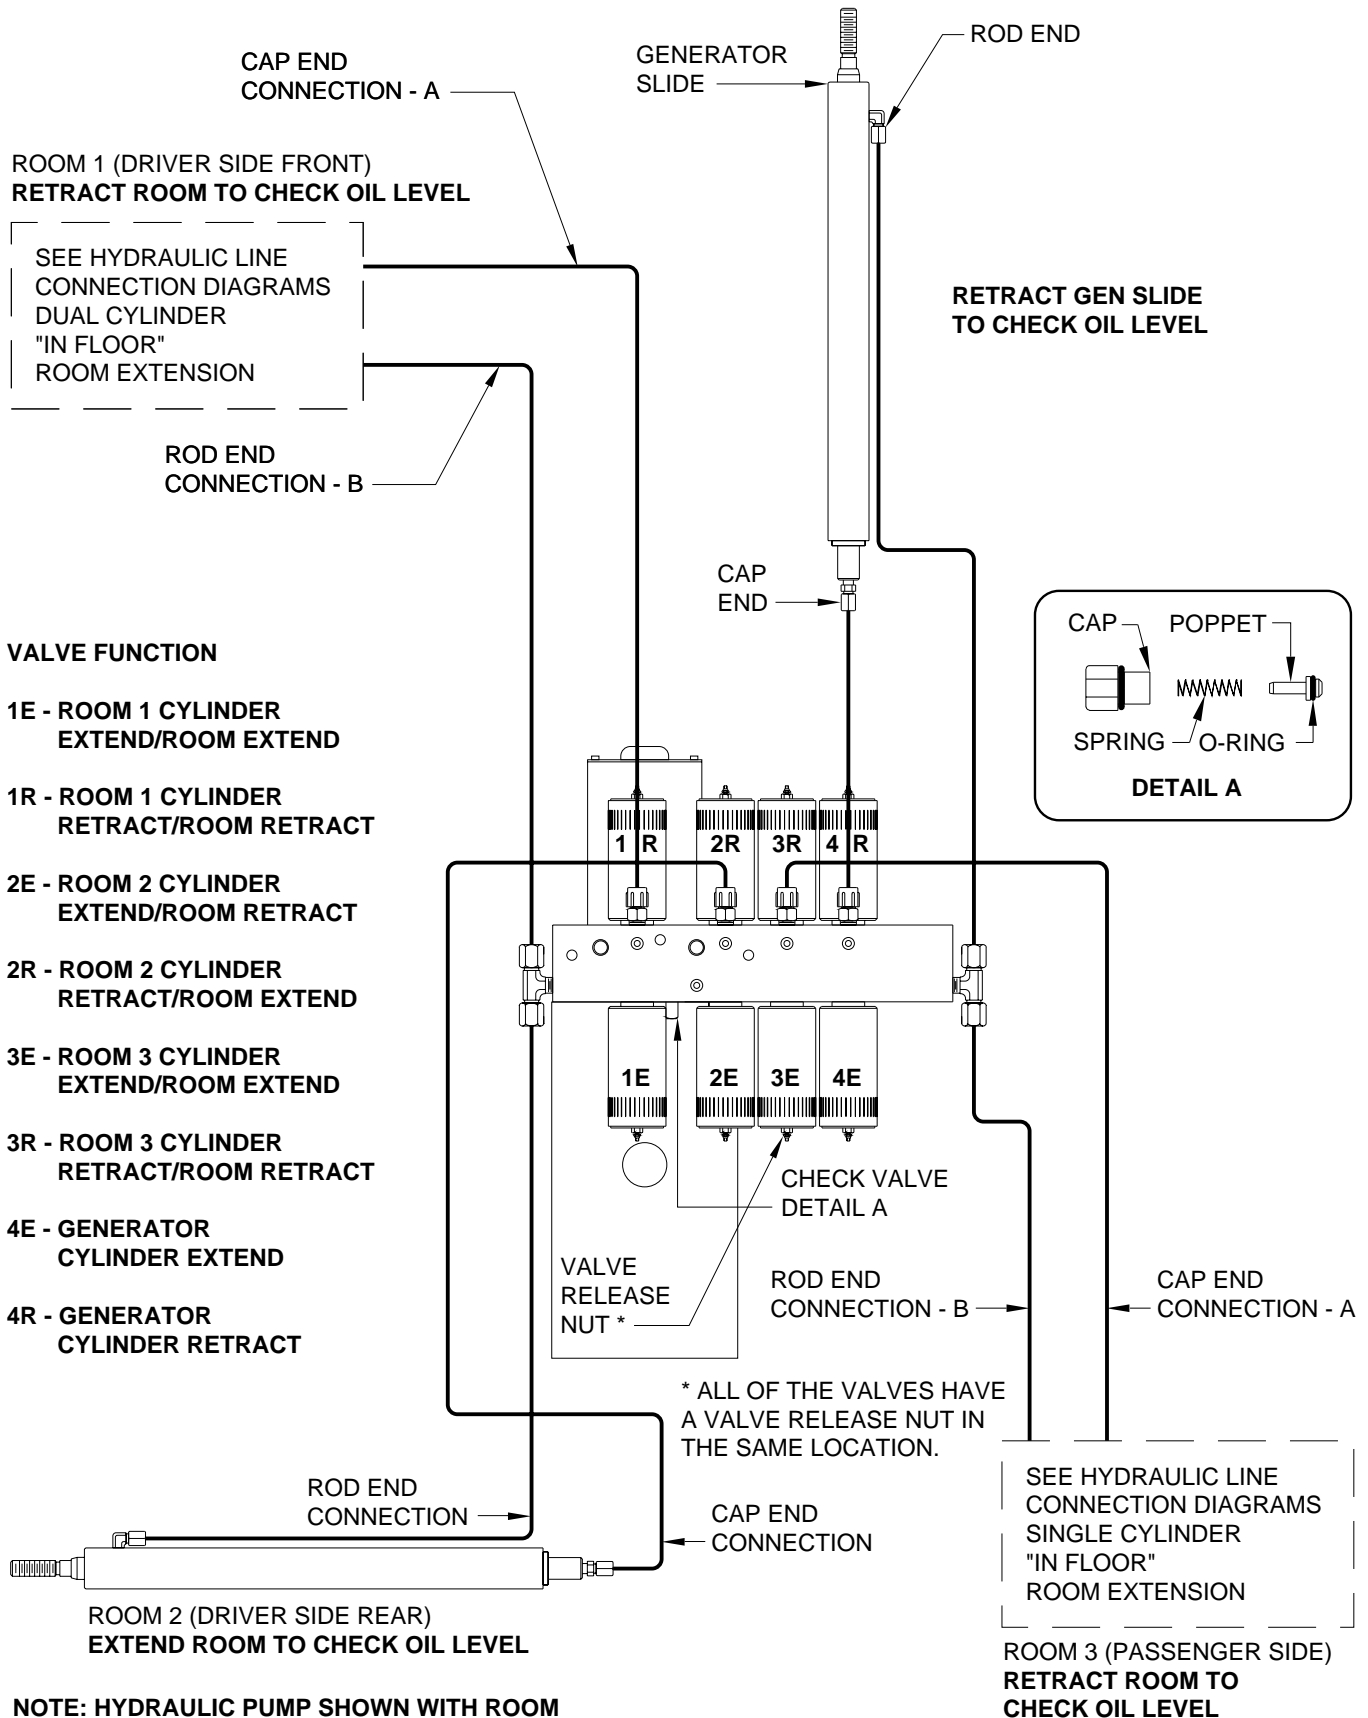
CAP END CONNECTION - A

GENERATOR SLIDE

ROD END

ROOM 1 (DRIVER SIDE FRONT)
**RETRACT ROOM TO CHECK OIL LEVEL**

SEE HYDRAULIC LINE CONNECTION DIAGRAMS DUAL CYLINDER "IN FLOOR" ROOM EXTENSION

RETRACT GEN SLIDE TO CHECK OIL LEVEL

ROD END CONNECTION - B

CAP END

CAP
POPPET
SPRING
O-RING
DETAIL A

VALVE FUNCTION

1E - ROOM 1 CYLINDER EXTEND/ROOM EXTEND

1R - ROOM 1 CYLINDER RETRACT/ROOM RETRACT

2E - ROOM 2 CYLINDER EXTEND/ROOM RETRACT

2R - ROOM 2 CYLINDER RETRACT/ROOM EXTEND

3E - ROOM 3 CYLINDER EXTEND/ROOM EXTEND

3R - ROOM 3 CYLINDER RETRACT/ROOM RETRACT

4E - GENERATOR CYLINDER EXTEND

4R - GENERATOR CYLINDER RETRACT

1 R
2R
3R
4 R
1E
2E
3E
4E

CHECK VALVE DETAIL A

VALVE RELEASE NUT *

ROD END CONNECTION - B

CAP END CONNECTION - A

* ALL OF THE VALVES HAVE A VALVE RELEASE NUT IN THE SAME LOCATION.

ROD END CONNECTION

CAP END CONNECTION

SEE HYDRAULIC LINE CONNECTION DIAGRAMS SINGLE CYLINDER "IN FLOOR" ROOM EXTENSION

ROOM 2 (DRIVER SIDE REAR)
**EXTEND ROOM TO CHECK OIL LEVEL**

ROOM 3 (PASSENGER SIDE)
**RETRACT ROOM TO CHECK OIL LEVEL**

NOTE: HYDRAULIC PUMP SHOWN WITH ROOM